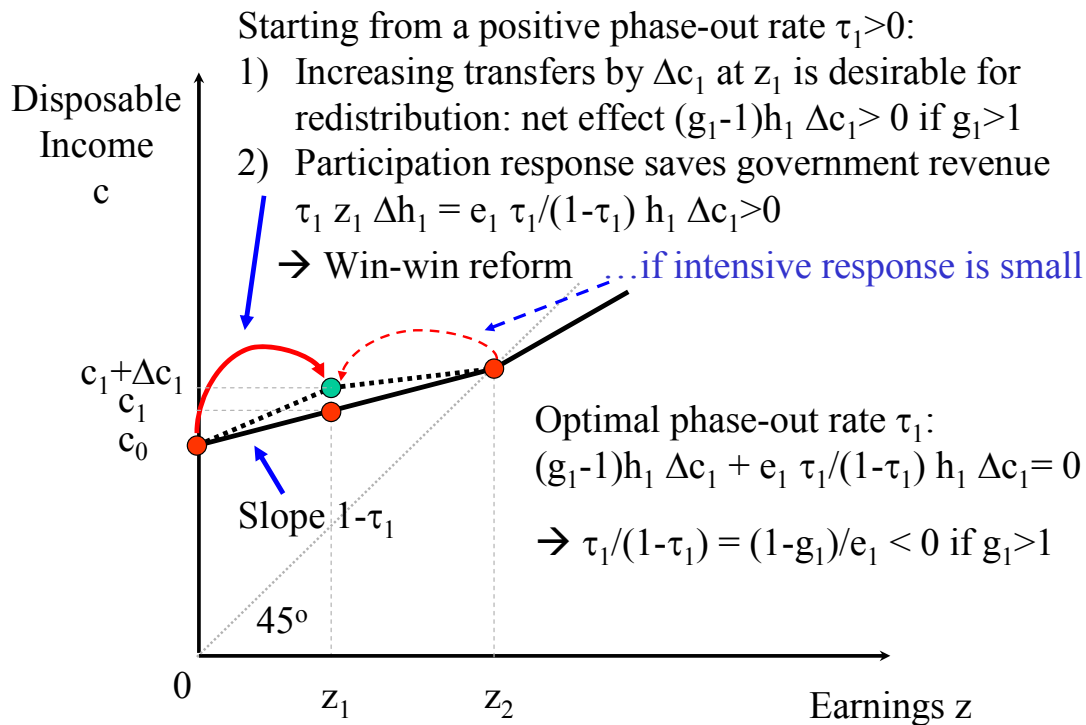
Starting from a positive phase-out rate $\tau_1>0$:

1) Increasing transfers by $\Delta c_1$ at $z_1$ is desirable for redistribution: net effect $(g_1-1)h_1 \Delta c_1> 0$ if $g_1>1$

2) Participation response saves government revenue $\tau_1 z_1 \Delta h_1 = e_1 \tau_1/(1-\tau_1) h_1 \Delta c_1>0$

→ Win-win reform …if intensive response is small

Disposable Income c

$c_1+\Delta c_1$

$c_1$

$c_0$

Slope $1-\tau_1$

$45^o$

Optimal phase-out rate $\tau_1$:

$(g_1-1)h_1 \Delta c_1 + e_1 \tau_1/(1-\tau_1) h_1 \Delta c_1= 0$

→ $\tau_1/(1-\tau_1) = (1-g_1)/e_1 < 0$ if $g_1>1$

0

$z_1$

$z_2$

Earnings z